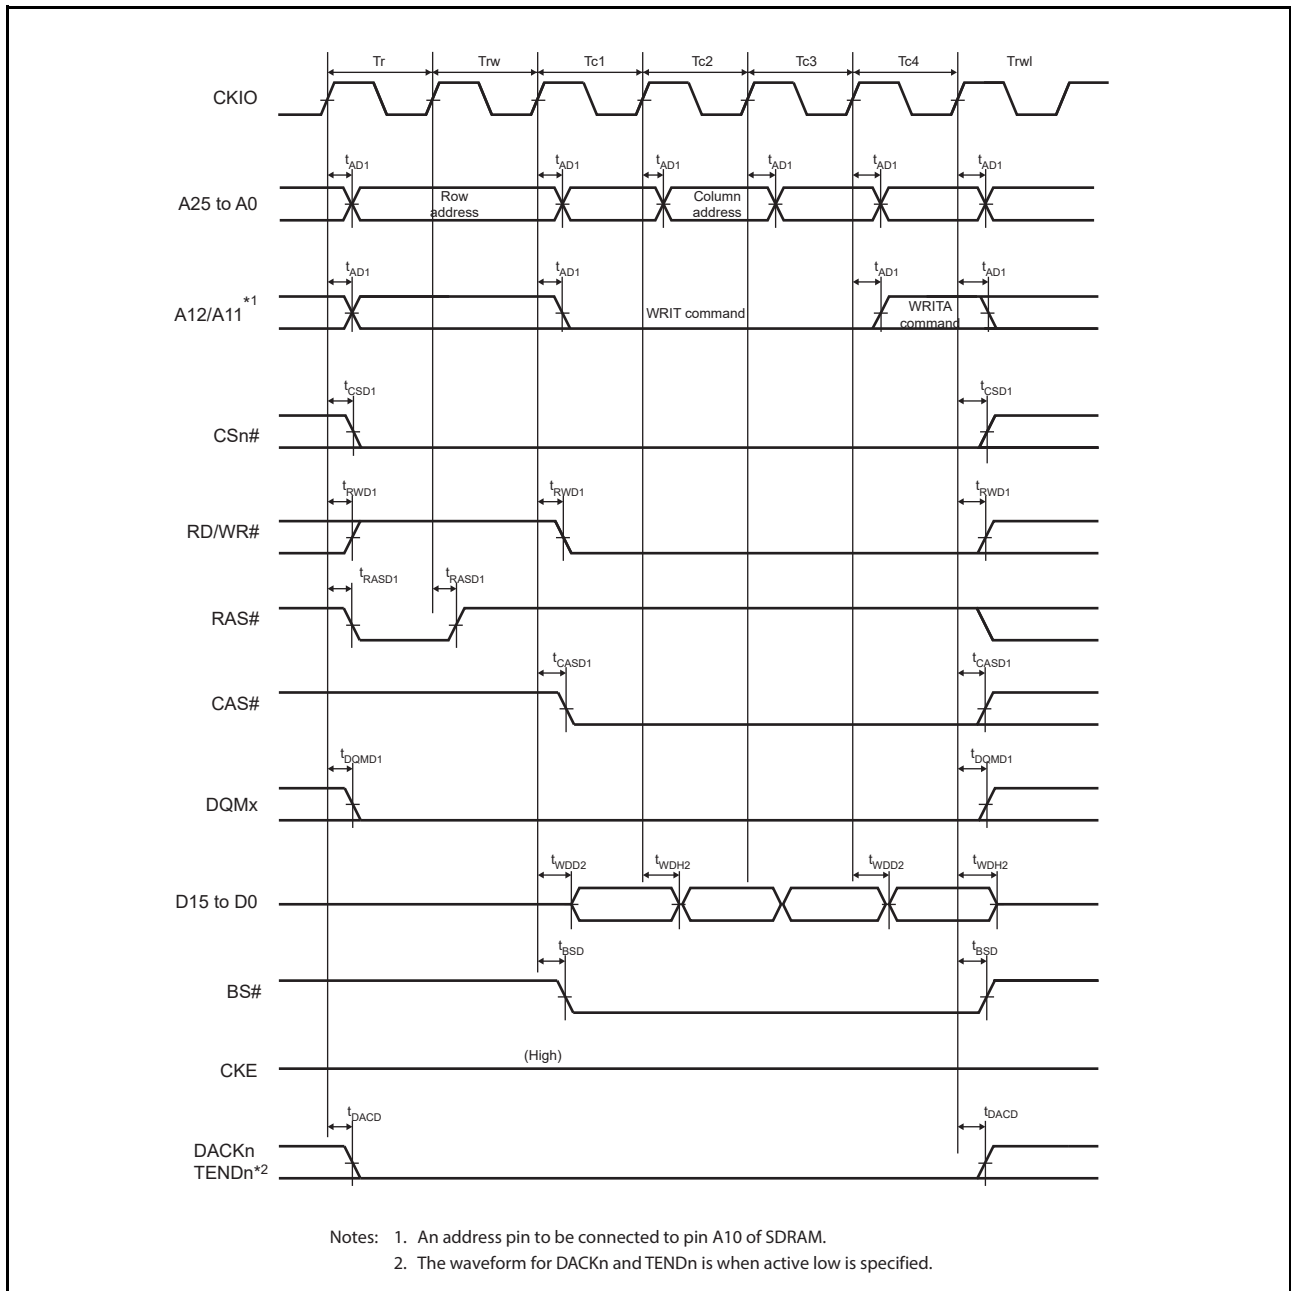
Tr Trw Tc1 Tc2 Tc3 Tc4 Trwl

CKIO

$t_{AD1}$ $t_{AD1}$ $t_{AD1}$ $t_{AD1}$ $t_{AD1}$ $t_{AD1}$

A25 to A0

Row address

Column address

$t_{AD1}$ $t_{AD1}$ $t_{AD1}$ $t_{AD1}$

A12/A11$^{*1}$

WRIT command

WRITA command

$t_{CSD1}$ $t_{CSD1}$

CSn#

$t_{RWD1}$ $t_{RWD1}$ $t_{RWD1}$

RD/WR#

$t_{RASD1}$ $t_{RASD1}$

RAS#

$t_{CASD1}$ $t_{CASD1}$

CAS#

$t_{DQMD1}$ $t_{DQMD1}$

DQMx

$t_{WDD2}$ $t_{WDH2}$ $t_{WDD2}$ $t_{WDH2}$

D15 to D0

$t_{BSD}$ $t_{BSD}$

BS#

(High)

CKE

$t_{DACD}$ $t_{DACD}$

DACKn TENDn$^{*2}$

Notes: 1. An address pin to be connected to pin A10 of SDRAM.
2. The waveform for DACKn and TENDn is when active low is specified.